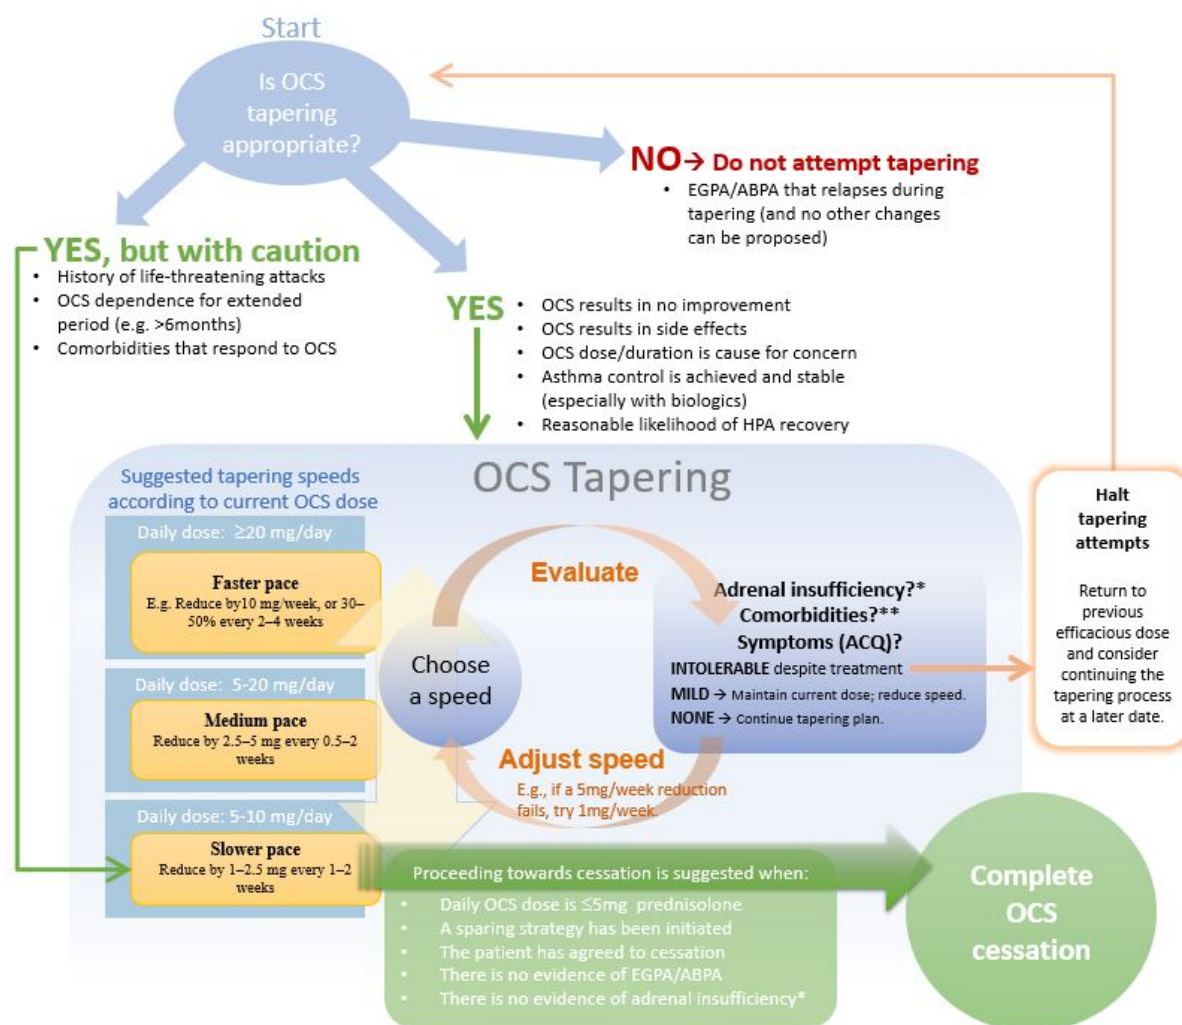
Start

Is OCS tapering appropriate?

NO → Do not attempt tapering
• EGPA/ABPA that relapses during tapering (and no other changes can be proposed)

YES, but with caution
• History of life-threatening attacks
• OCS dependence for extended period (e.g. >6months)
• Comorbidities that respond to OCS

YES
• OCS results in no improvement
• OCS results in side effects
• OCS dose/duration is cause for concern
• Asthma control is achieved and stable (especially with biologics)
• Reasonable likelihood of HPA recovery

OCS Tapering

Suggested tapering speeds according to current OCS dose

Daily dose: ≥20 mg/day
Faster pace
E.g. Reduce by10 mg/week, or 30–50% every 2–4 weeks

Daily dose: 5-20 mg/day
Medium pace
Reduce by 2.5–5 mg every 0.5–2 weeks

Daily dose: 5-10 mg/day
Slower pace
Reduce by 1–2.5 mg every 1–2 weeks

Evaluate

Choose a speed

Adjust speed
E.g., if a 5mg/week reduction fails, try 1mg/week.

Adrenal insufficiency?*
Comorbidities?**
Symptoms (ACQ)?
INTOLERABLE despite treatment
MILD → Maintain current dose; reduce speed.
NONE → Continue tapering plan.

Halt tapering attempts

Return to previous efficacious dose and consider continuing the tapering process at a later date.

Proceeding towards cessation is suggested when:
• Daily OCS dose is ≤5mg prednisolone
• A sparing strategy has been initiated
• The patient has agreed to cessation
• There is no evidence of EGPA/ABPA
• There is no evidence of adrenal insufficiency*

Complete OCS cessation